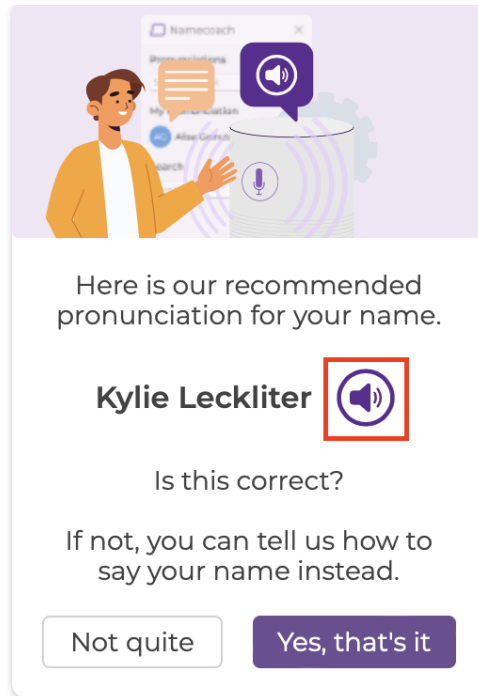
Namecoach

Pronunciations

My Pronunciation

AG Alisa Gonch

Search

Here is our recommended pronunciation for your name.

Kylie Leckliter

Is this correct?

If not, you can tell us how to say your name instead.

Not quite

Yes, that's it